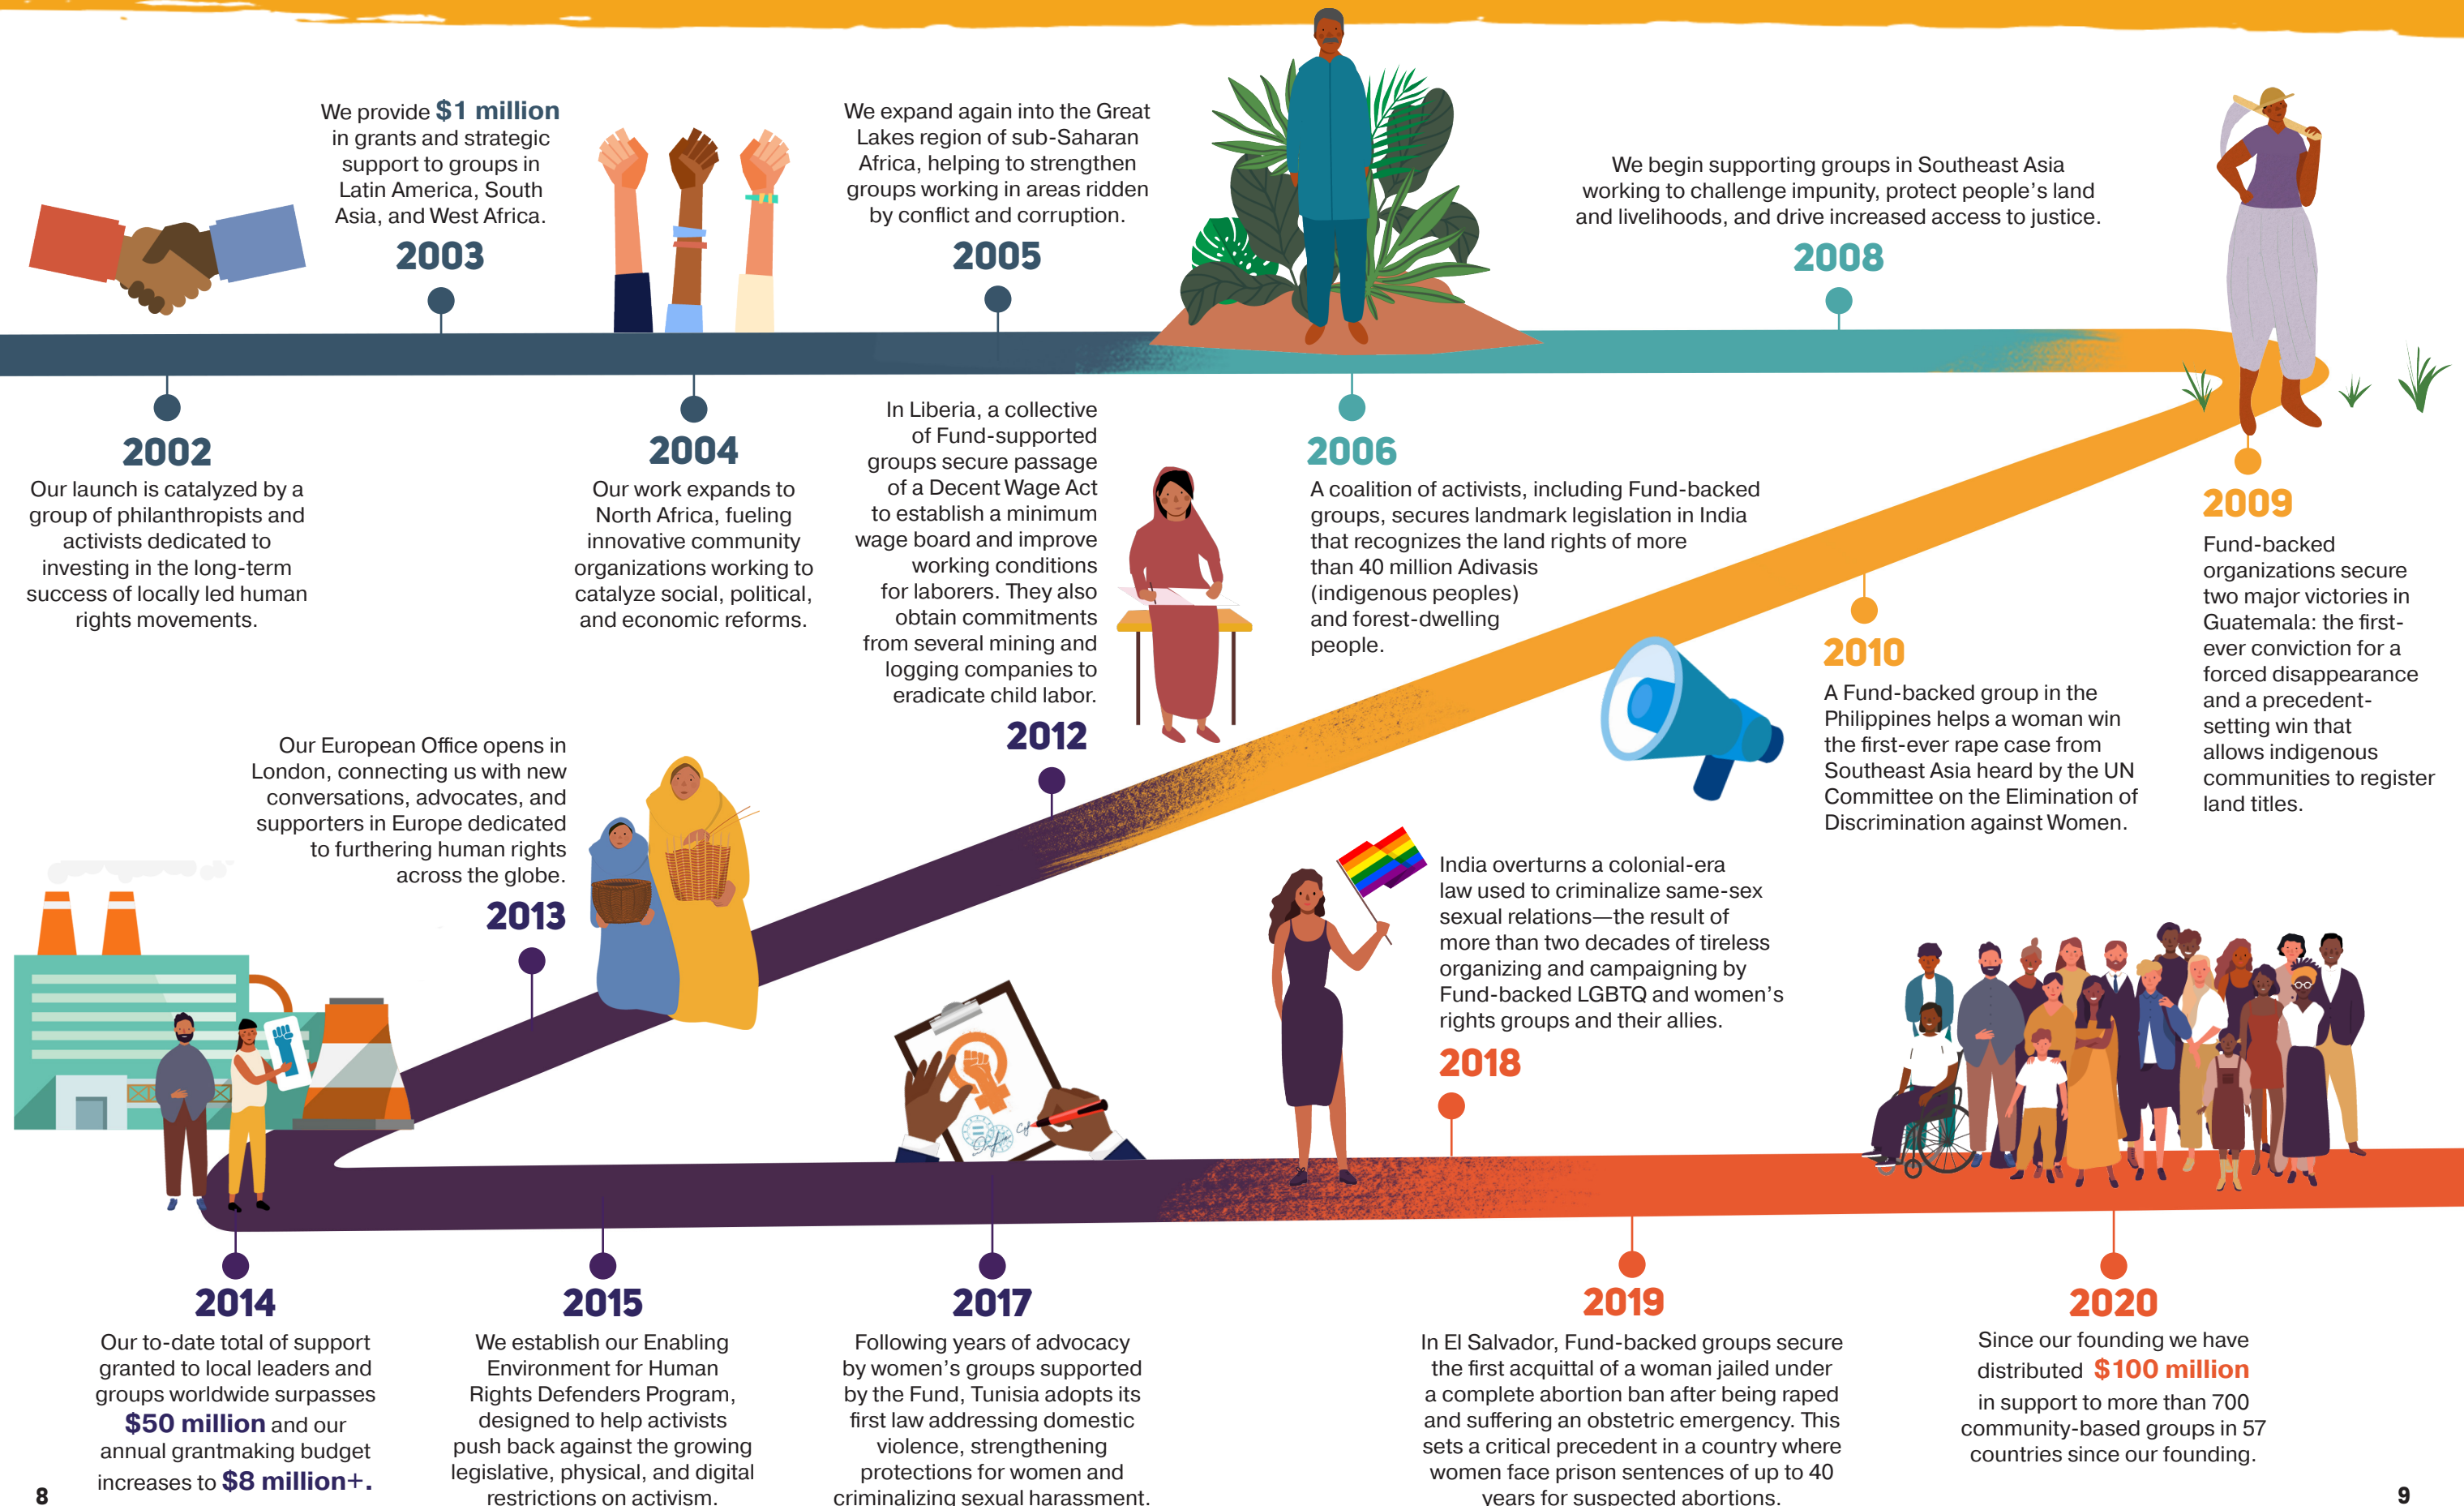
We provide $1 million in grants and strategic support to groups in Latin America, South Asia, and West Africa.

2003

We expand again into the Great Lakes region of sub-Saharan Africa, helping to strengthen groups working in areas ridden by conflict and corruption.

2005

We begin supporting groups in Southeast Asia working to challenge impunity, protect people's land and livelihoods, and drive increased access to justice.

2008

2002

Our launch is catalyzed by a group of philanthropists and activists dedicated to investing in the long-term success of locally led human rights movements.

2004

Our work expands to North Africa, fueling innovative community organizations working to catalyze social, political, and economic reforms.

In Liberia, a collective of Fund-supported groups secure passage of a Decent Wage Act to establish a minimum wage board and improve working conditions for laborers. They also obtain commitments from several mining and logging companies to eradicate child labor.

2012

2006

A coalition of activists, including Fund-backed groups, secures landmark legislation in India that recognizes the land rights of more than 40 million Adivasis (indigenous peoples) and forest-dwelling people.

2009

Fund-backed organizations secure two major victories in Guatemala: the first-ever conviction for a forced disappearance and a precedent-setting win that allows indigenous communities to register land titles.

2010

A Fund-backed group in the Philippines helps a woman win the first-ever rape case from Southeast Asia heard by the UN Committee on the Elimination of Discrimination against Women.

Our European Office opens in London, connecting us with new conversations, advocates, and supporters in Europe dedicated to furthering human rights across the globe.

2013

India overturns a colonial-era law used to criminalize same-sex sexual relations—the result of more than two decades of tireless organizing and campaigning by Fund-backed LGBTQ and women's rights groups and their allies.

2018

2014

Our to-date total of support granted to local leaders and groups worldwide surpasses $50 million and our annual grantmaking budget increases to $8 million+.

2015

We establish our Enabling Environment for Human Rights Defenders Program, designed to help activists push back against the growing legislative, physical, and digital restrictions on activism.

2017

Following years of advocacy by women's groups supported by the Fund, Tunisia adopts its first law addressing domestic violence, strengthening protections for women and criminalizing sexual harassment.

2019

In El Salvador, Fund-backed groups secure the first acquittal of a woman jailed under a complete abortion ban after being raped and suffering an obstetric emergency. This sets a critical precedent in a country where women face prison sentences of up to 40 years for suspected abortions.

2020

Since our founding we have distributed $100 million in support to more than 700 community-based groups in 57 countries since our founding.

8

9